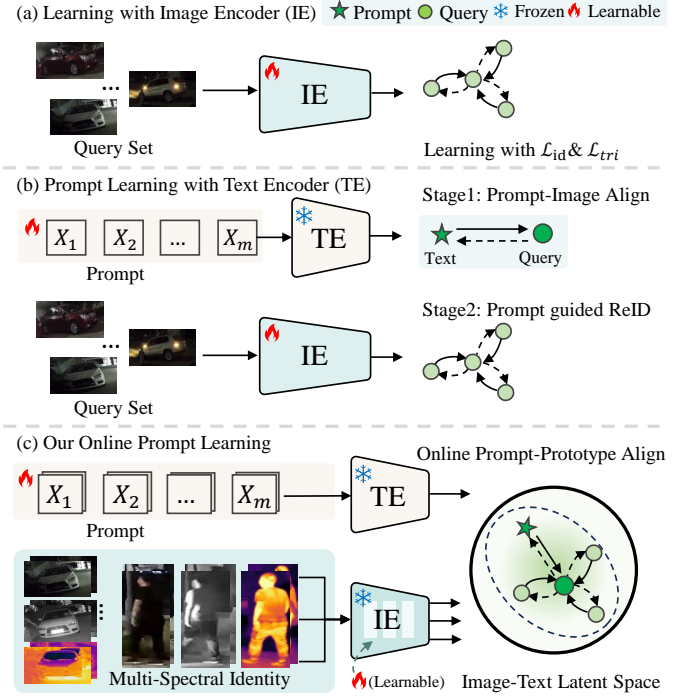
(a) Learning with Image Encoder (IE) Prompt Query Frozen Learnable

...

IE

Query Set

Learning with $\mathcal{L}_{\text{id}}$ & $\mathcal{L}_{tri}$

(b) Prompt Learning with Text Encoder (TE)

Stage1: Prompt-Image Align

$X_1$ $X_2$ ... $X_m$

TE

Prompt

Text Query

Stage2: Prompt guided ReID

...

IE

Query Set

(c) Our Online Prompt Learning

Online Prompt-Prototype Align

$X_1$ $X_2$ ... $X_m$

TE

Prompt

IE

Multi-Spectral Identity

(Learnable)

Image-Text Latent Space